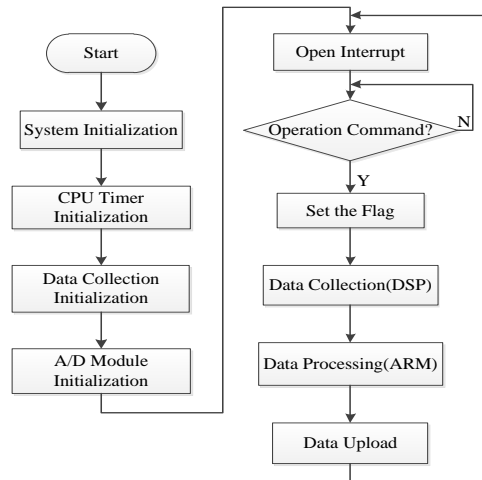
Start

System Initialization

CPU Timer Initialization

Data Collection Initialization

A/D Module Initialization

Open Interrupt

Operation Command?

N

Y

Set the Flag

Data Collection(DSP)

Data Processing(ARM)

Data Upload